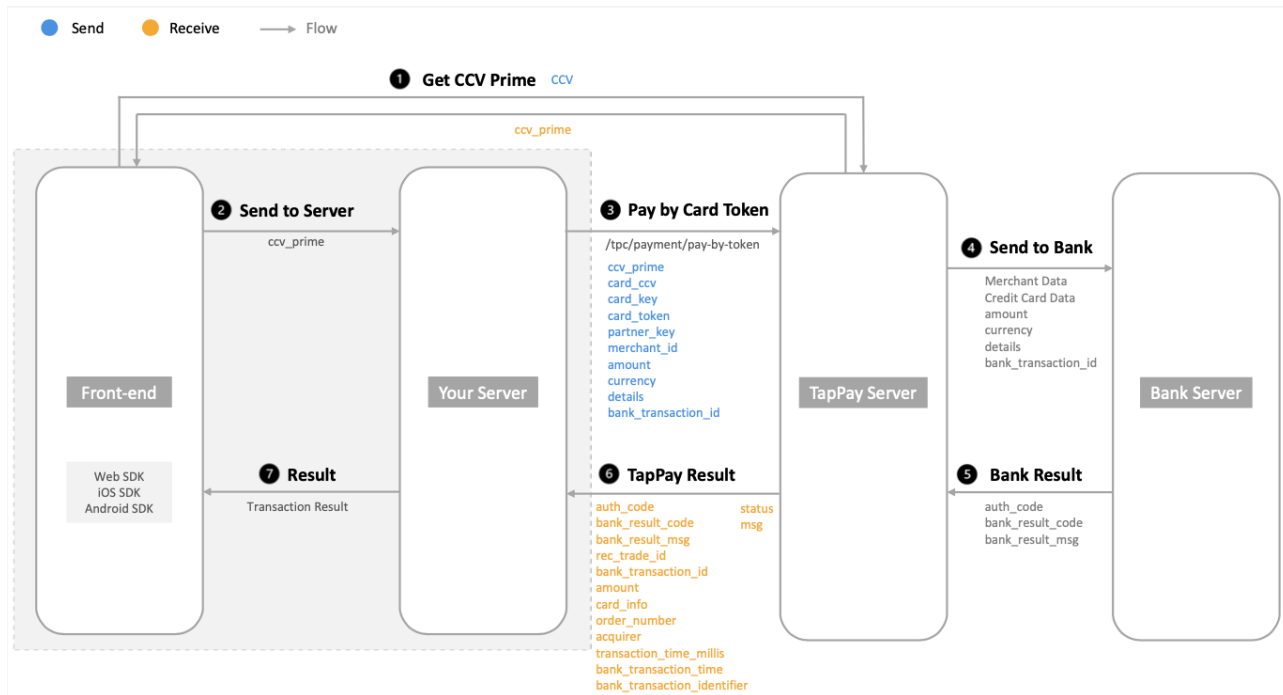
Send Receive Flow

1 Get CCV Prime CCV

ccv_prime

2 Send to Server

ccv_prime

3 Pay by Card Token

/tpc/payment/pay-by-token

ccv_prime
card_ccv
card_key
card_token
partner_key
merchant_id
amount
currency
details
bank_transaction_id

4 Send to Bank

Merchant Data
Credit Card Data
amount
currency
details
bank_transaction_id

Front-end

Your Server

TapPay Server

Bank Server

Web SDK
iOS SDK
Android SDK

7 Result

Transaction Result

6 TapPay Result

auth_code
bank_result_code
bank_result_msg
rec_trade_id
bank_transaction_id
amount
card_info
order_number
acquirer
transaction_time_millis
bank_transaction_time
bank_transaction_identifier

status
msg

5 Bank Result

auth_code
bank_result_code
bank_result_msg